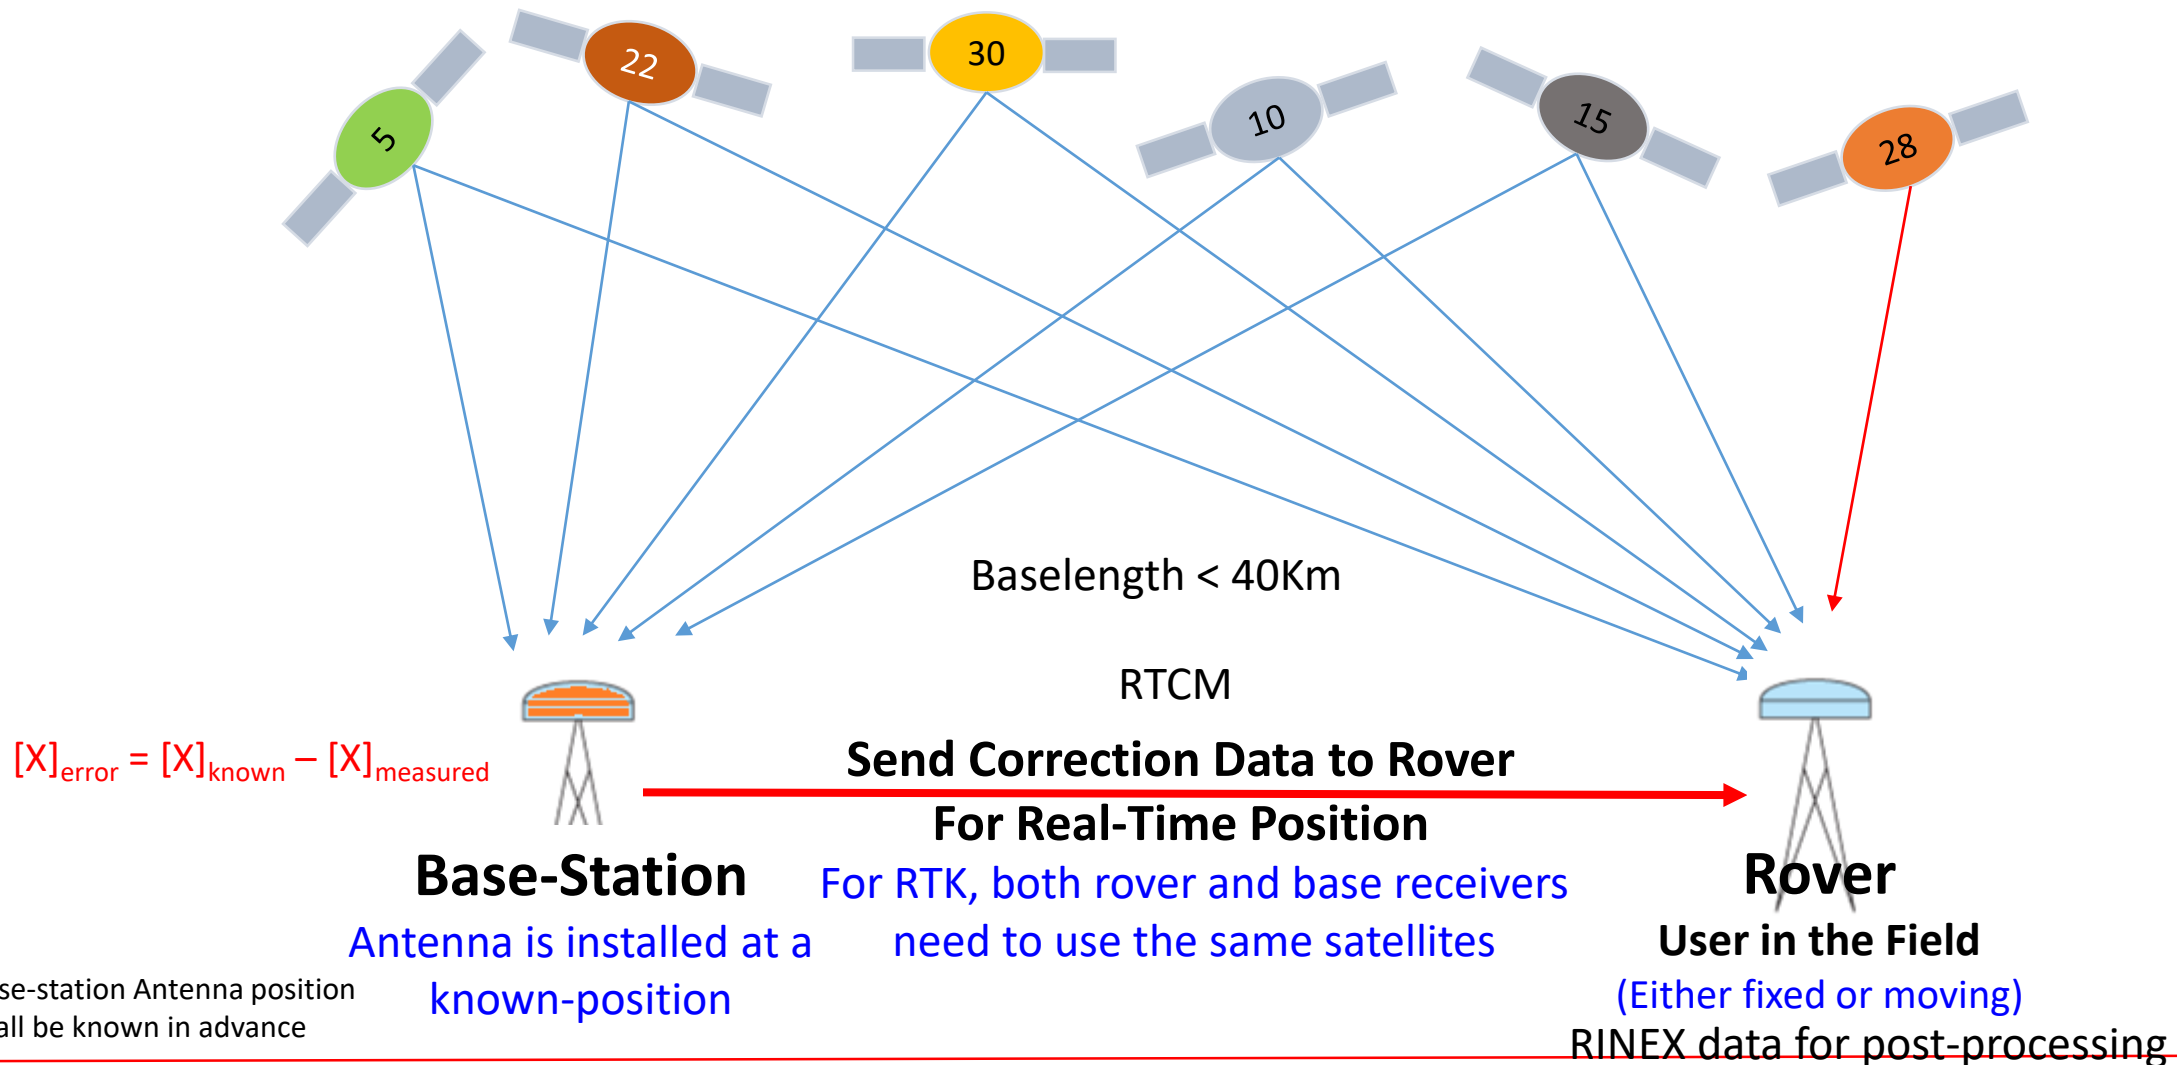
5

22

30

10

15

28

Baselength < 40Km

RTCM

$[X]_{error}$ = $[X]_{known}$ – $[X]_{measured}$

Send Correction Data to Rover

For Real-Time Position

Base-Station

Antenna is installed at a known-position

For RTK, both rover and base receivers need to use the same satellites

Rover

User in the Field

(Either fixed or moving)

RINEX data for post-processing

se-station Antenna position
all be known in advance